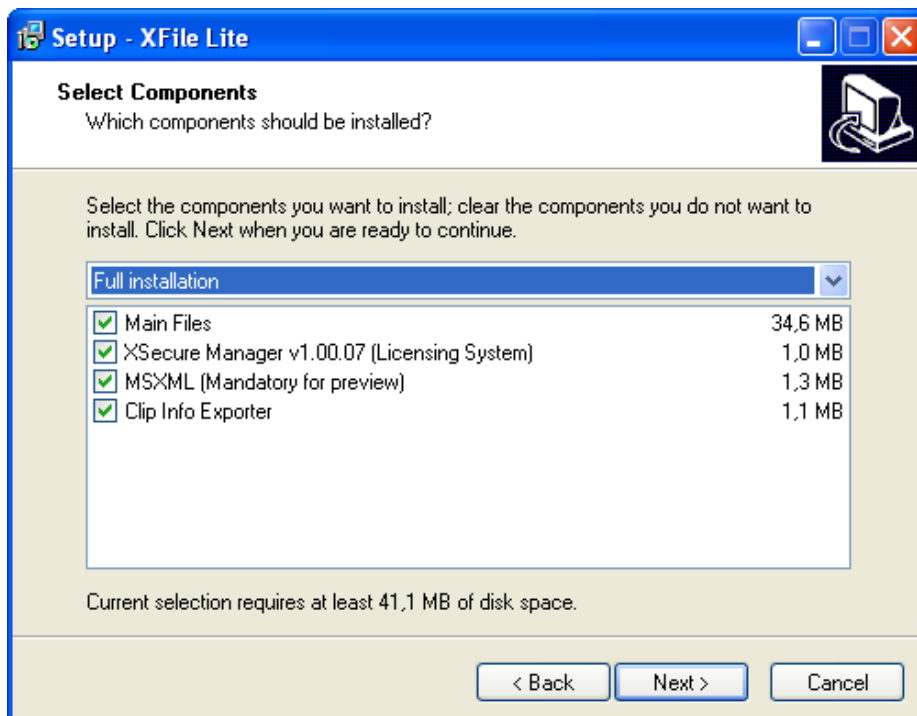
Setup - XFile Lite

Select Components
Which components should be installed?

Select the components you want to install; clear the components you do not want to install. Click Next when you are ready to continue.

Full installation

| | |
|---|---|
| Main Files | 34,6 MB |
| XSecure Manager v1.00.07 (Licensing System) | 1,0 MB |
| MSXML (Mandatory for preview) | 1,3 MB |
| Clip Info Exporter | 1,1 MB |

Current selection requires at least 41,1 MB of disk space.

< Back Next > Cancel